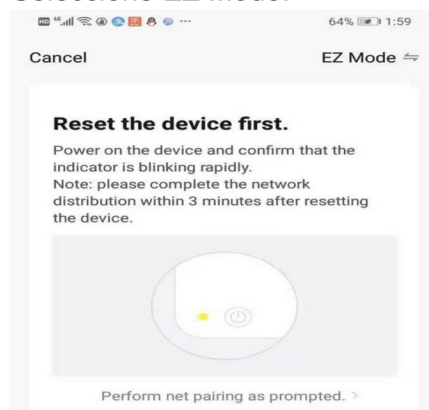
64% 1:59

Cancel

EZ Mode ⇋

Reset the device first.

Power on the device and confirm that the indicator is blinking rapidly.
Note: please complete the network distribution within 3 minutes after resetting the device.

Perform net pairing as prompted. >